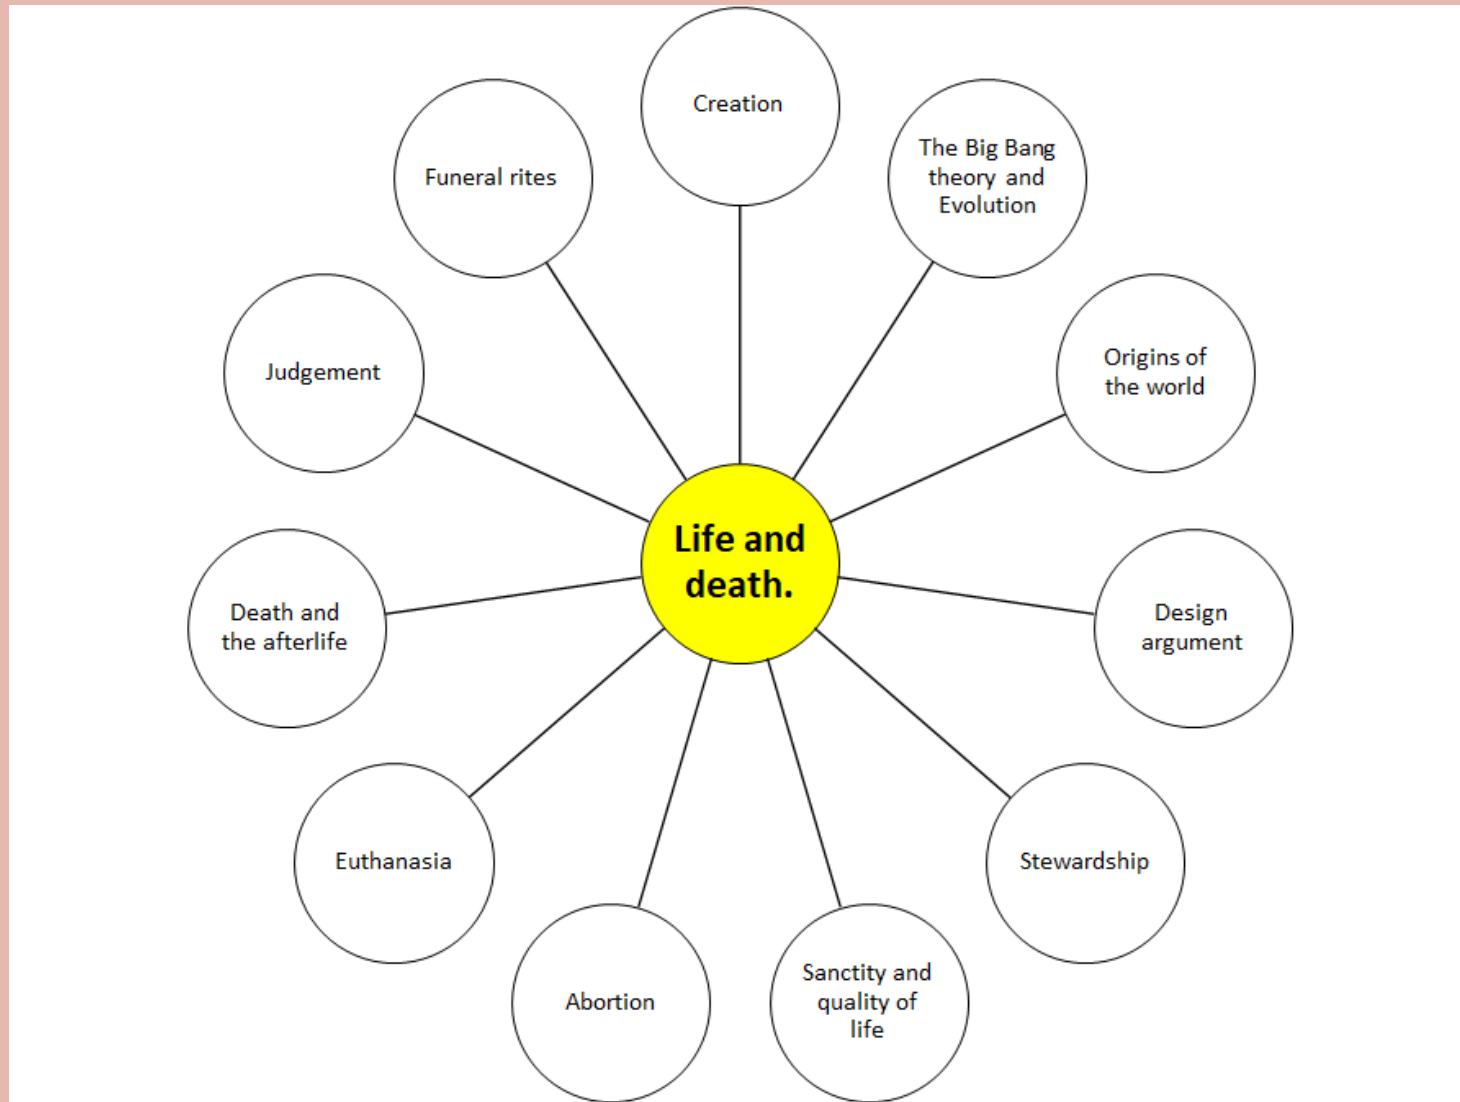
Life and death.

Creation

The Big Bang theory and Evolution

Origins of the world

Design argument

Stewardship

Sanctity and quality of life

Abortion

Euthanasia

Death and the afterlife

Judgement

Funeral rites